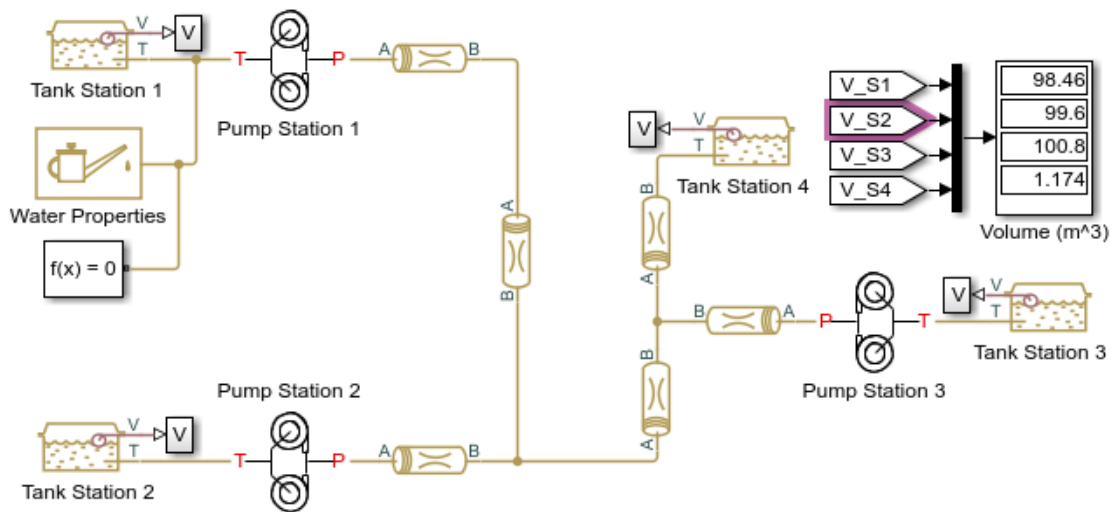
V
V
T
Tank Station 1
T
P
Pump Station 1
A
B
Water Properties
f(x) = 0
A
B
V
V
T
Tank Station 4
B
A
V_S1
V_S2
V_S3
V_S4
98.46
99.6
100.8
1.174
Volume (m^3)
B
A
P
T
V
V
T
Tank Station 3
Pump Station 3
B
A
Pump Station 2
V
V
T
Tank Station 2
T
P
A
B